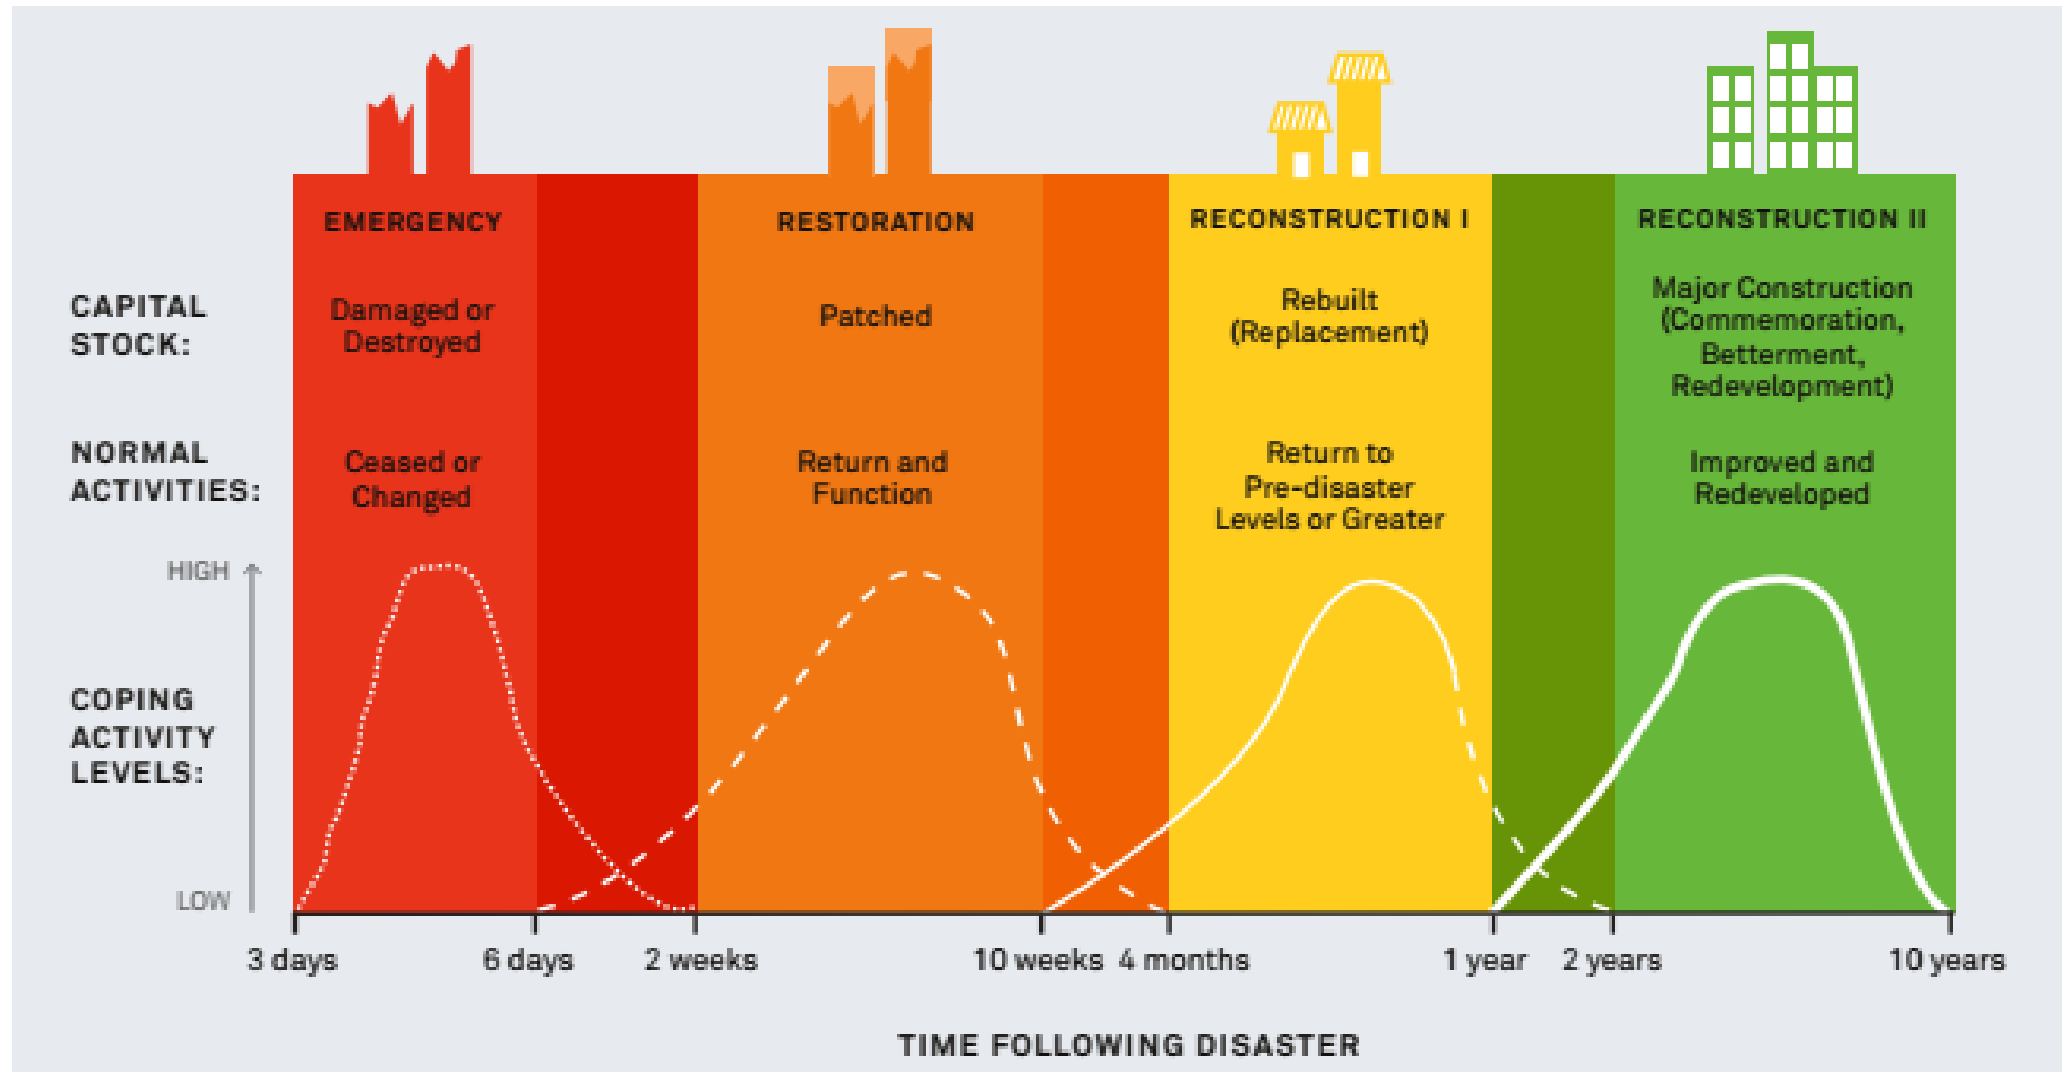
EMERGENCY

RESTORATION

RECONSTRUCTION I

RECONSTRUCTION II

CAPITAL STOCK:

Damaged or Destroyed

Patched

Rebuilt (Replacement)

Major Construction (Commemoration, Betterment, Redevelopment)

NORMAL ACTIVITIES:

Ceased or Changed

Return and Function

Return to Pre-disaster Levels or Greater

Improved and Redeveloped

HIGH

COPING ACTIVITY LEVELS:

LOW

3 days

6 days

2 weeks

10 weeks

4 months

1 year

2 years

10 years

TIME FOLLOWING DISASTER